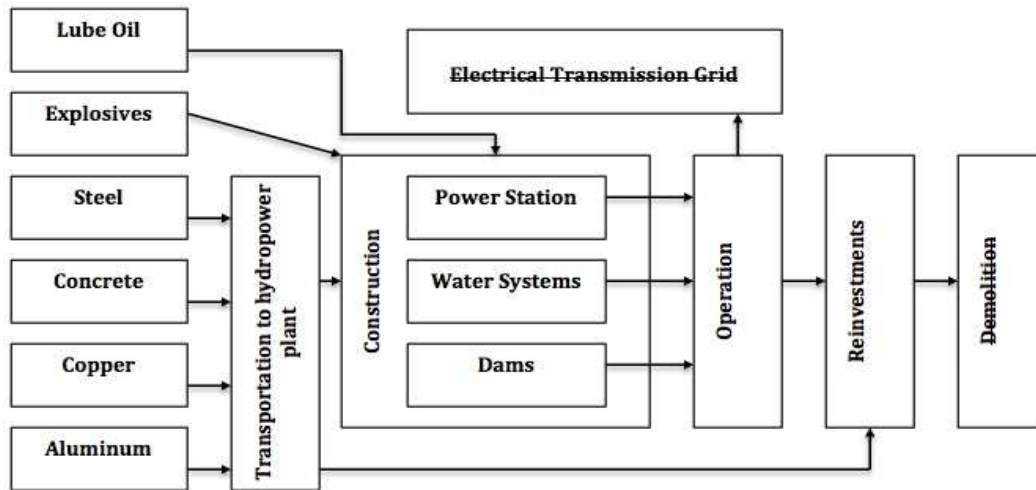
Lube Oil

Explosives

Steel

Concrete

Copper

Aluminum

Transportation to hydropower plant

Electrical Transmission Grid

Construction

Power Station

Water Systems

Dams

Operation

Reinvestments

Demolition